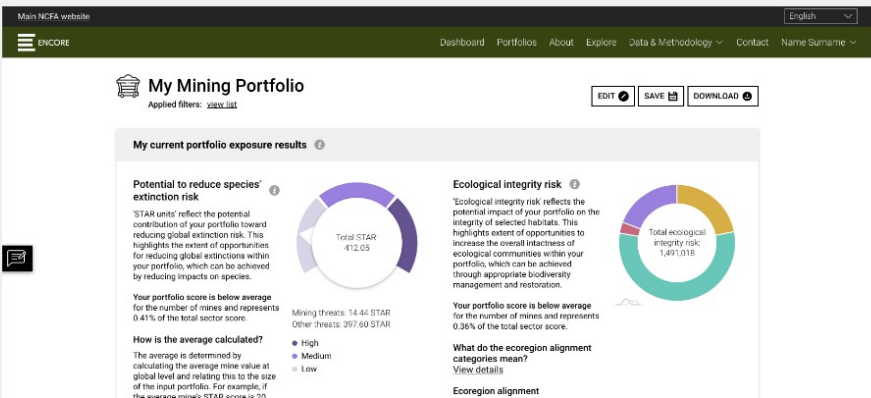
Main NCFA website

English

ENCORE

Dashboard Portfolios About Explore Data & Methodology Contact Name Surname

My Mining Portfolio

Applied filters: view list

EDIT SAVE DOWNLOAD

My current portfolio exposure results

Potential to reduce species' extinction risk

'STAR units' reflect the potential contribution of your portfolio toward reducing global extinction risk. This highlights the extent of opportunities for reducing global extinctions within your portfolio, which can be achieved by reducing impacts on species.

Your portfolio score is below average for the number of mines and represents 0.41% of the total sector score.

How is the average calculated?

The average is determined by calculating the average mine value at global level and relating this to the size of the input portfolio. For example, if the average mine's STAR score is 20

Total STAR 412.05

Mining threats: 14.44 STAR
Other threats: 397.60 STAR

High
Medium
Low

Ecological integrity risk

'Ecological integrity risk' reflects the potential impact of your portfolio on the integrity of selected habitats. This highlights extent of opportunities to increase the overall intactness of ecological communities within your portfolio, which can be achieved through appropriate biodiversity management and restoration.

Your portfolio score is below average for the number of mines and represents 0.36% of the total sector score.

What do the ecoregion alignment categories mean?

View details

Ecoregion alignment

Total ecological integrity risk: 1,491,018